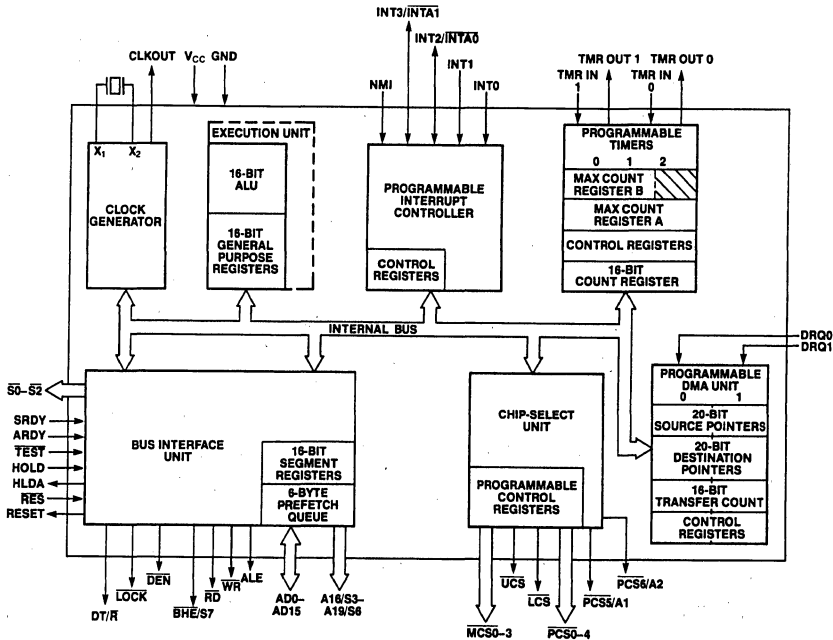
INT3/$\overline{INTA1}$
INT2/$\overline{INTA0}$
CLKOUT $V_{CC}$ GND
NMI INT1 INT0
TMR OUT 1 TMR OUT 0
TMR IN 1 TMR IN 0

$X_1$ $X_2$
CLOCK GENERATOR

EXECUTION UNIT
16-BIT ALU
16-BIT GENERAL PURPOSE REGISTERS

PROGRAMMABLE INTERRUPT CONTROLLER
CONTROL REGISTERS

PROGRAMMABLE TIMERS
0 1 2
MAX COUNT REGISTER B
MAX COUNT REGISTER A
CONTROL REGISTERS
16-BIT COUNT REGISTER

INTERNAL BUS

DRQ0
DRQ1

$\overline{S0}$–$\overline{S2}$
SRDY
ARDY
$\overline{TEST}$
HOLD
HLDA
$\overline{RES}$
RESET

BUS INTERFACE UNIT
16-BIT SEGMENT REGISTERS
6-BYTE PREFETCH QUEUE

CHIP-SELECT UNIT
PROGRAMMABLE CONTROL REGISTERS

PROGRAMMABLE DMA UNIT
0 1
20-BIT SOURCE POINTERS
20-BIT DESTINATION POINTERS
16-BIT TRANSFER COUNT
CONTROL REGISTERS

DT/$\overline{R}$
$\overline{LOCK}$
$\overline{DEN}$
$\overline{BHE}$/S7
$\overline{RD}$
$\overline{WR}$
ALE
AD0–AD15
A16/S3–A19/S6
$\overline{MCS0-3}$
$\overline{UCS}$
$\overline{LCS}$
$\overline{PCS0-4}$
$\overline{PCS5}$/A1
$\overline{PCS6}$/A2